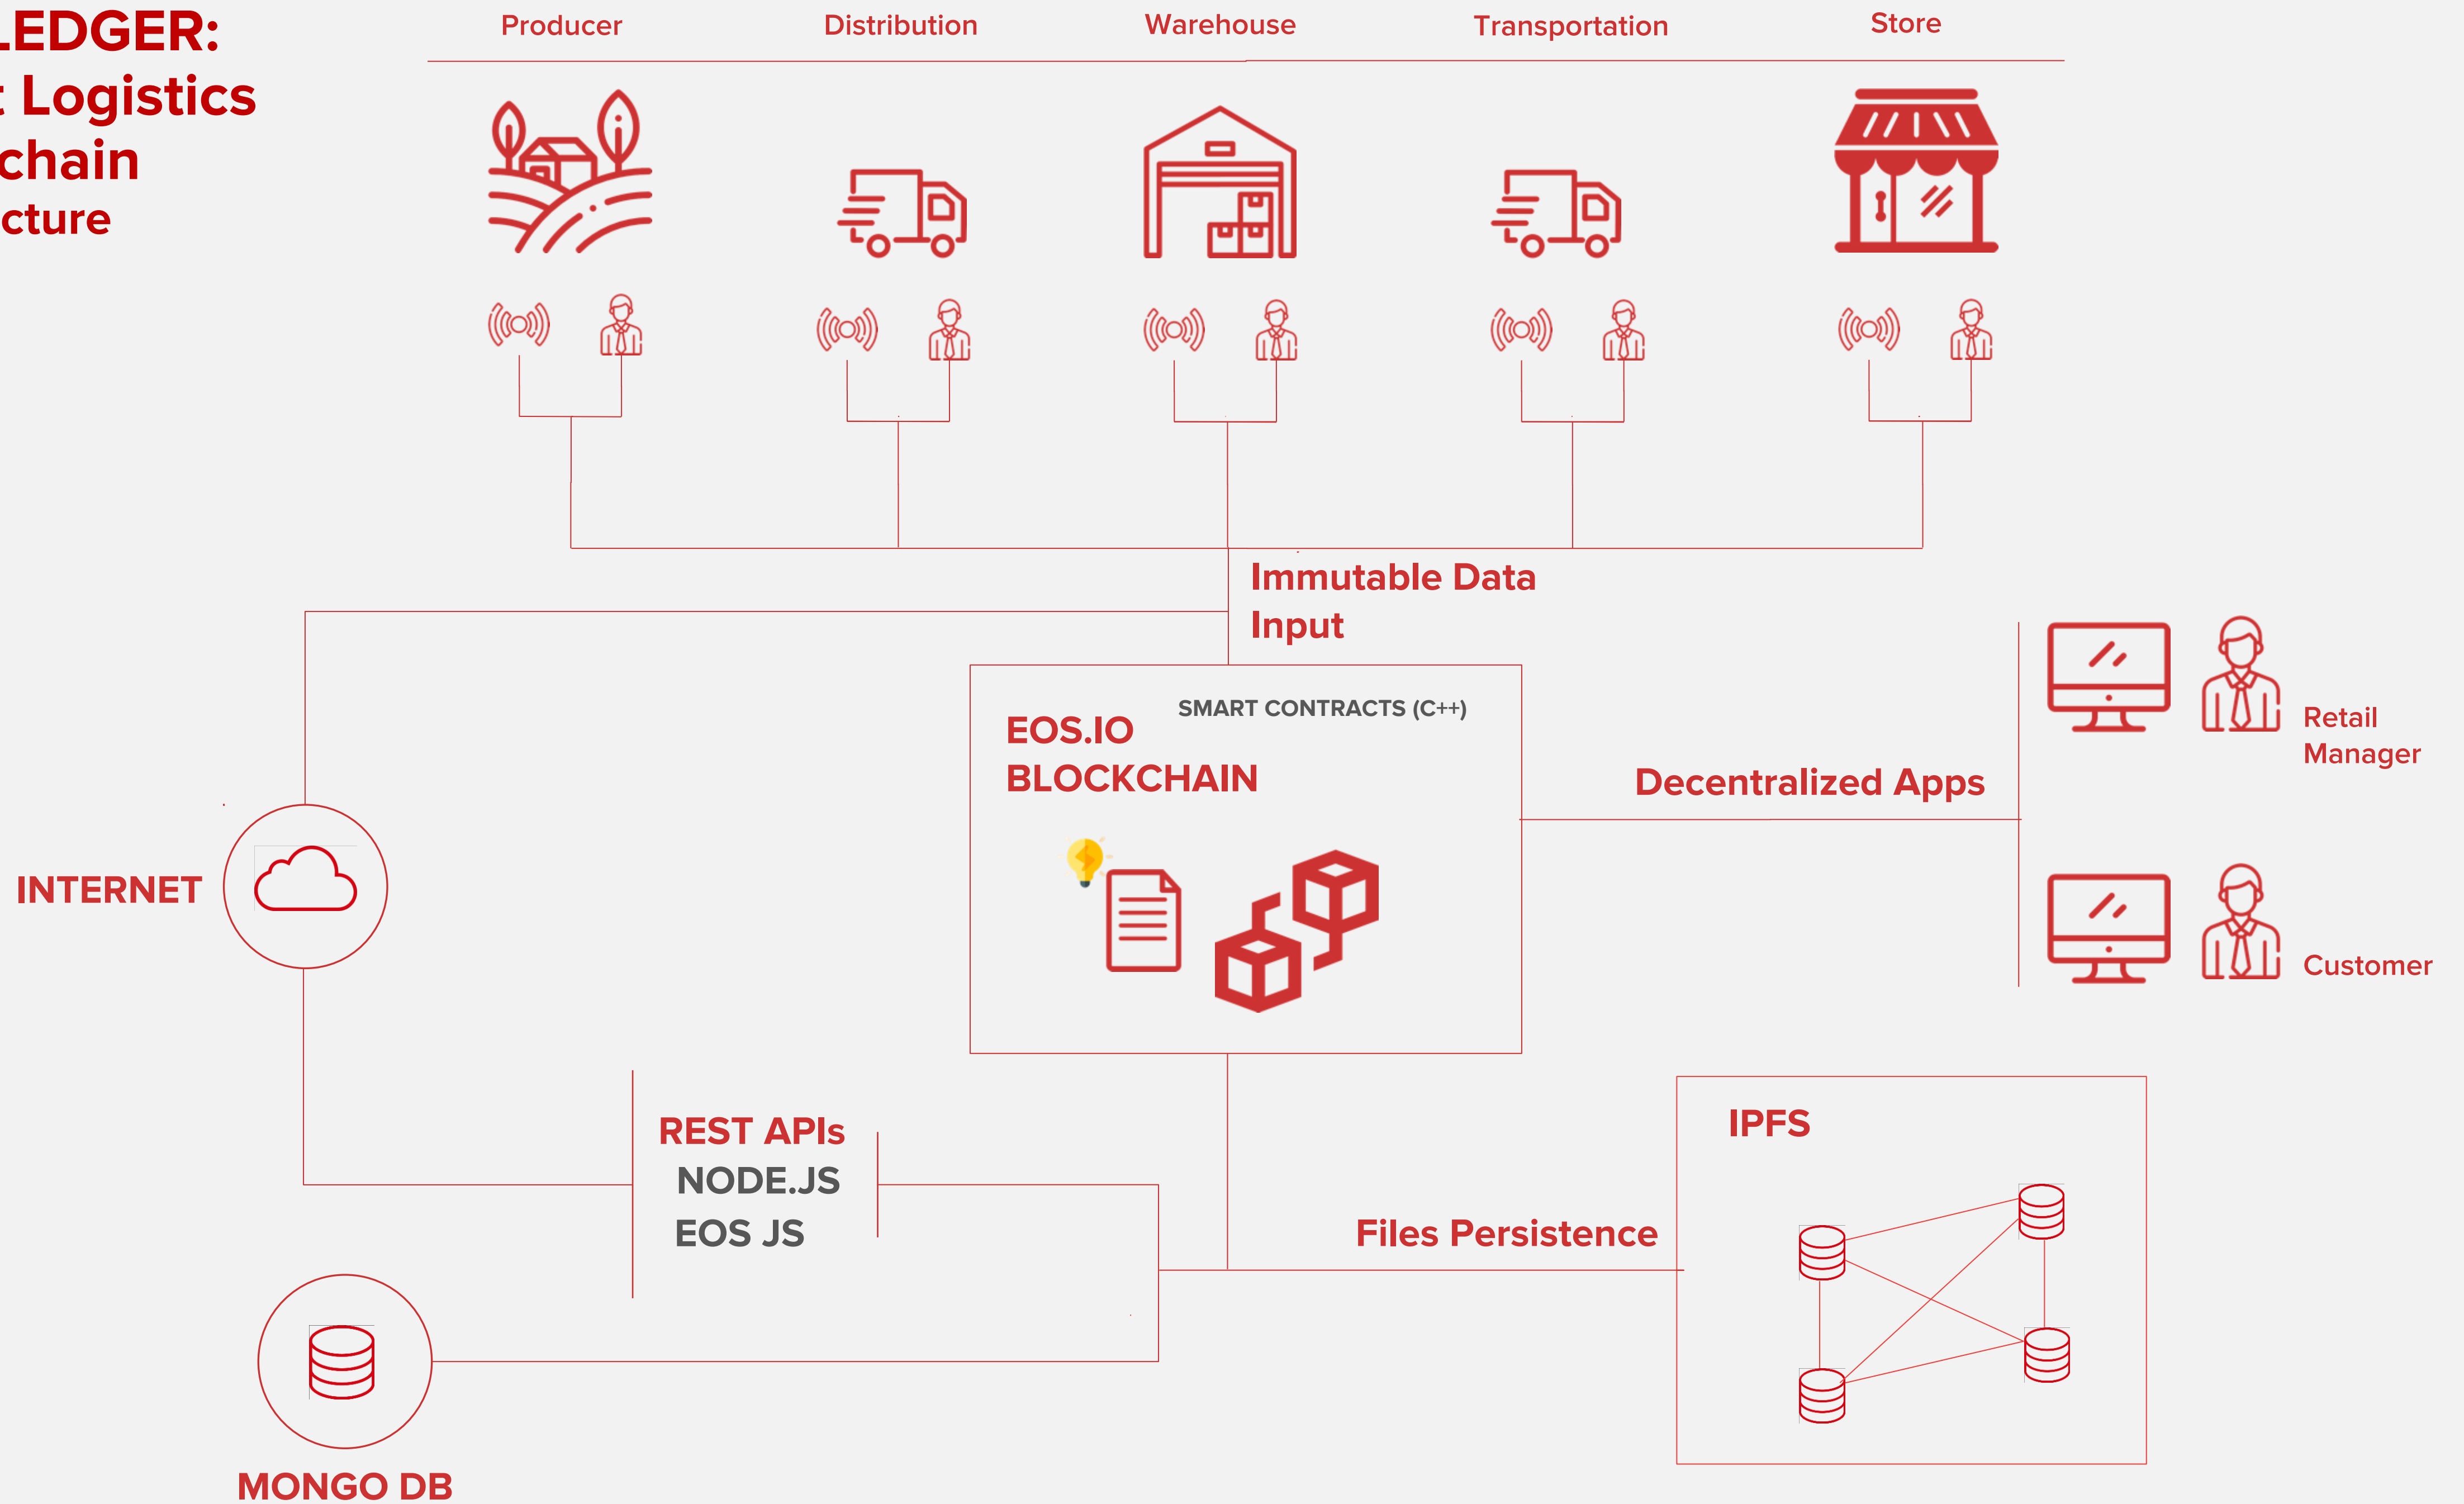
LEDGER:
: Logistics
chain
cture

Producer Distribution Warehouse Transportation Store

Immutable Data Input

EOS.IO BLOCKCHAIN

SMART CONTRACTS (C++)

Decentralized Apps

Retail Manager

Customer

INTERNET

REST APIs
NODE.JS
EOS JS

Files Persistence

IPFS

MONGO DB